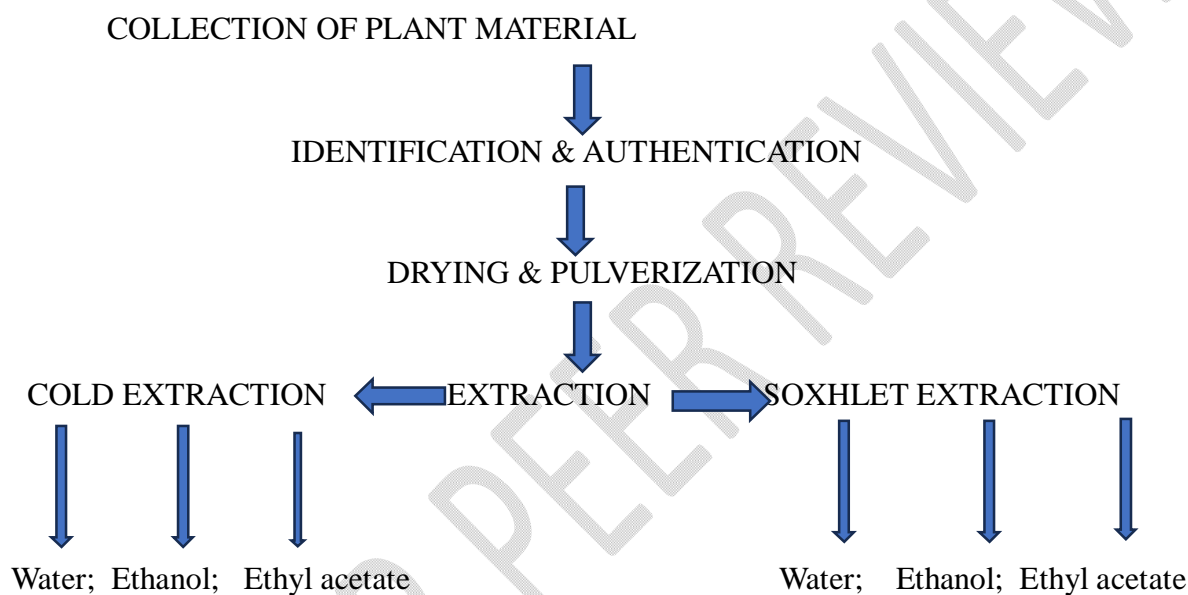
COLLECTION OF PLANT MATERIAL

IDENTIFICATION & AUTHENTICATION

DRYING & PULVERIZATION

COLD EXTRACTION

EXTRACTION

SOXHLET EXTRACTION

Water; Ethanol; Ethyl acetate

Water; Ethanol; Ethyl acetate

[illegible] PEER REVIEW